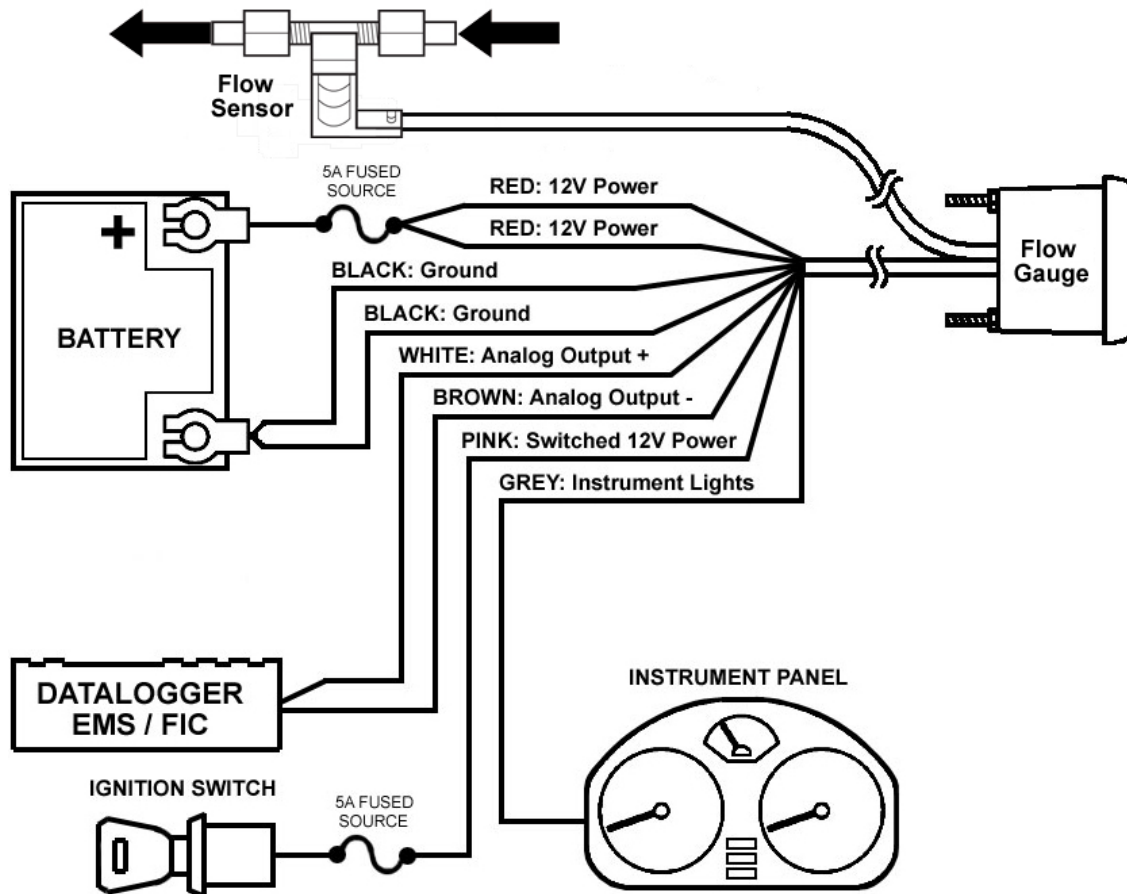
Flow Sensor

5A FUSED SOURCE

RED: 12V Power

RED: 12V Power

Flow Gauge

+

BLACK: Ground

BLACK: Ground

BATTERY

WHITE: Analog Output +

BROWN: Analog Output -

PINK: Switched 12V Power

GREY: Instrument Lights

DATALOGGER EMS / FIC

INSTRUMENT PANEL

IGNITION SWITCH

5A FUSED SOURCE